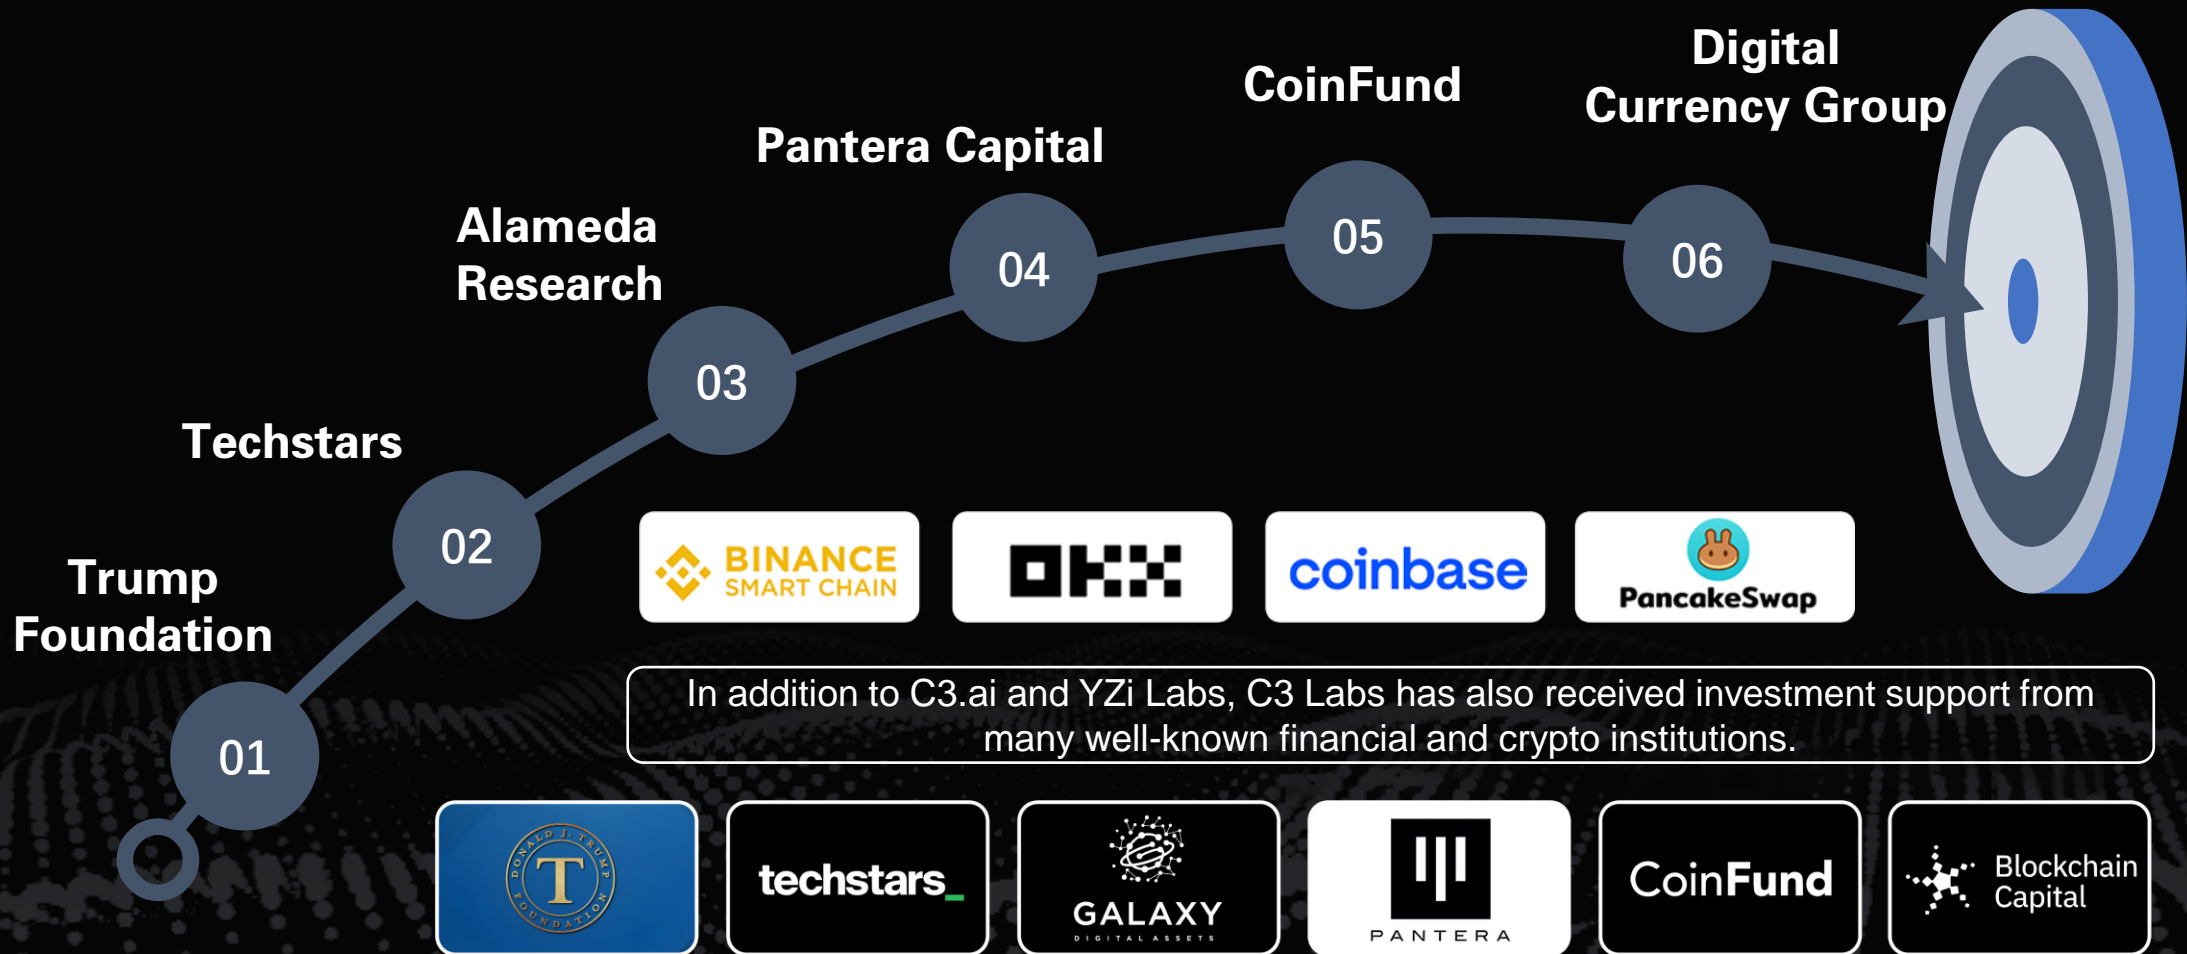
Digital Currency Group

CoinFund

Pantera Capital

Alameda Research

Techstars

Trump Foundation

01

02

03

04

05

06

BINANCE SMART CHAIN

OKX

coinbase

PancakeSwap

In addition to C3.ai and YZi Labs, C3 Labs has also received investment support from many well-known financial and crypto institutions.

DONALD J. TRUMP FOUNDATION T

techstars_

GALAXY DIGITAL ASSETS

PANTERA

CoinFund

Blockchain Capital